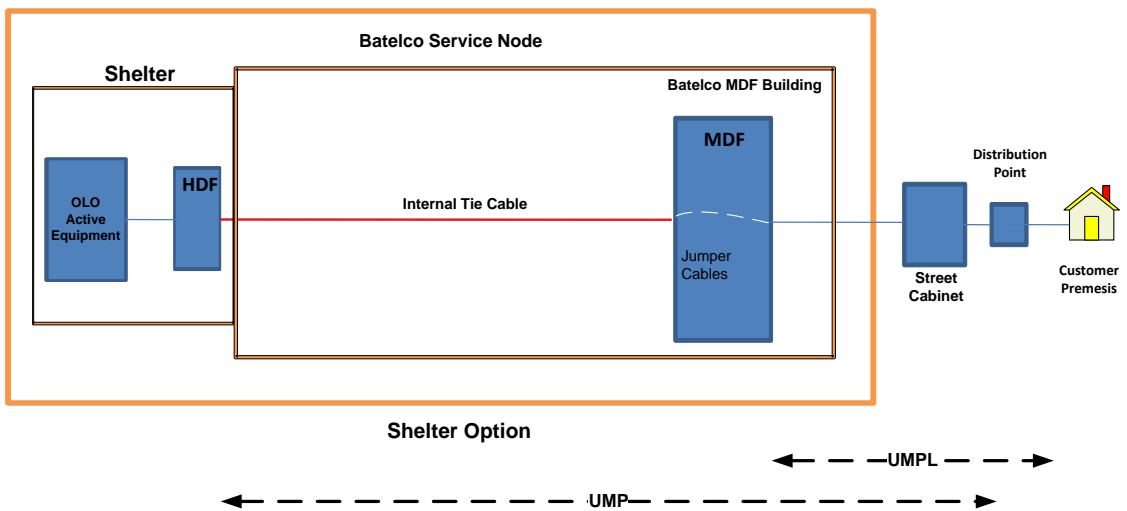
Batelco Service Node

Shelter

Batelco MDF Building

MDF

OLO Active Equipment

HDF

Internal Tie Cable

Jumper Cables

Distribution Point

Street Cabinet

Customer Premesis

Shelter Option

UMPL

UMP